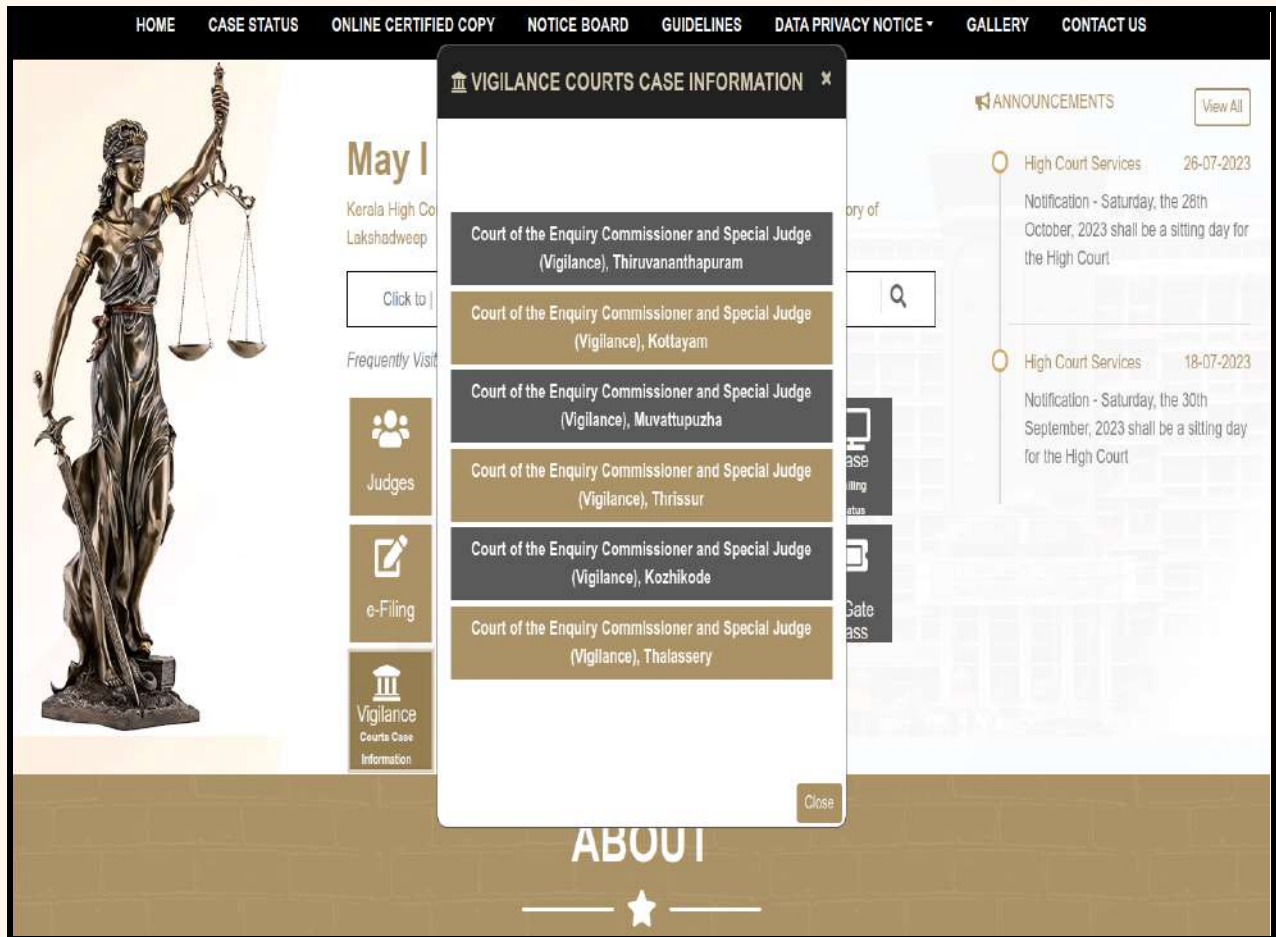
HOME CASE STATUS ONLINE CERTIFIED COPY NOTICE BOARD GUIDELINES DATA PRIVACY NOTICE GALLERY CONTACT US

May I

Kerala High Co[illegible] ory of Lakshadweep

Click to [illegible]

Frequently Visit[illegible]

Judges

e-Filing

Vigilance Courts Case Information

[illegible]ase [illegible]iling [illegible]atus

Gate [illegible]ass

VIGILANCE COURTS CASE INFORMATION ×

Court of the Enquiry Commissioner and Special Judge (Vigilance), Thiruvananthapuram

Court of the Enquiry Commissioner and Special Judge (Vigilance), Kottayam

Court of the Enquiry Commissioner and Special Judge (Vigilance), Muvattupuzha

Court of the Enquiry Commissioner and Special Judge (Vigilance), Thrissur

Court of the Enquiry Commissioner and Special Judge (Vigilance), Kozhikode

Court of the Enquiry Commissioner and Special Judge (Vigilance), Thalassery

Close

ANNOUNCEMENTS View All

High Court Services 26-07-2023

Notification - Saturday, the 28th October, 2023 shall be a sitting day for the High Court

High Court Services 18-07-2023

Notification - Saturday, the 30th September, 2023 shall be a sitting day for the High Court

ABOUT